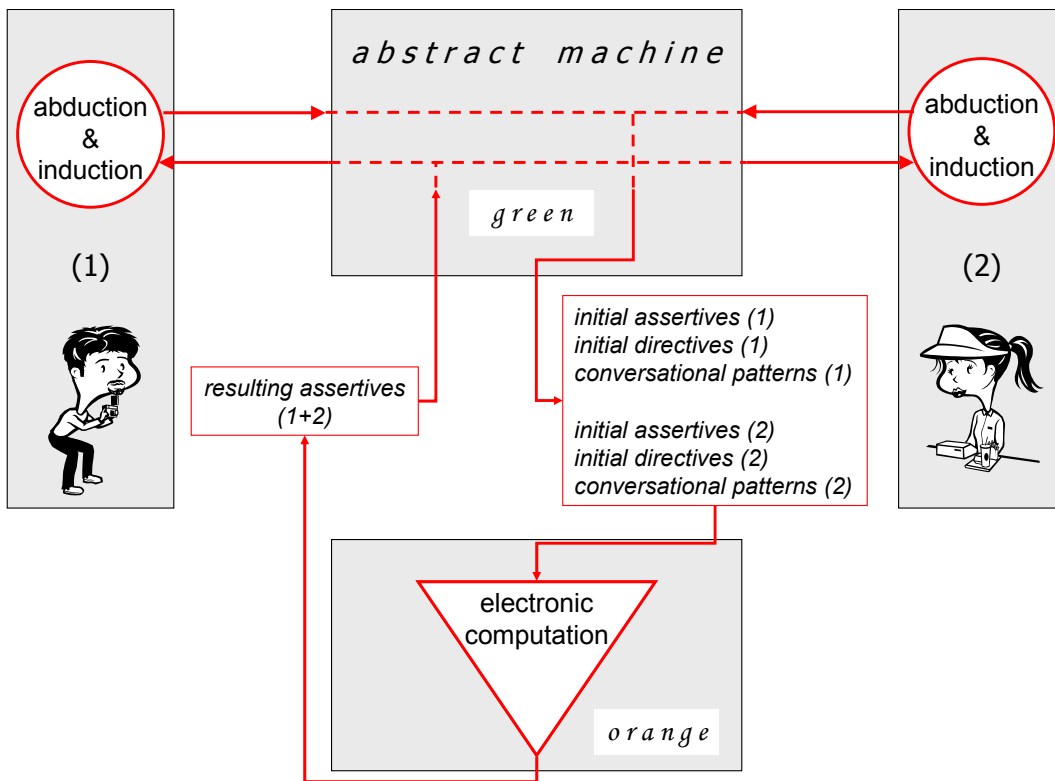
abduction & induction

(1)

abstract machine

green

abduction & induction

(2)

resulting assertives (1+2)

initial assertives (1)
initial directives (1)
conversational patterns (1)

initial assertives (2)
initial directives (2)
conversational patterns (2)

electronic computation

orange